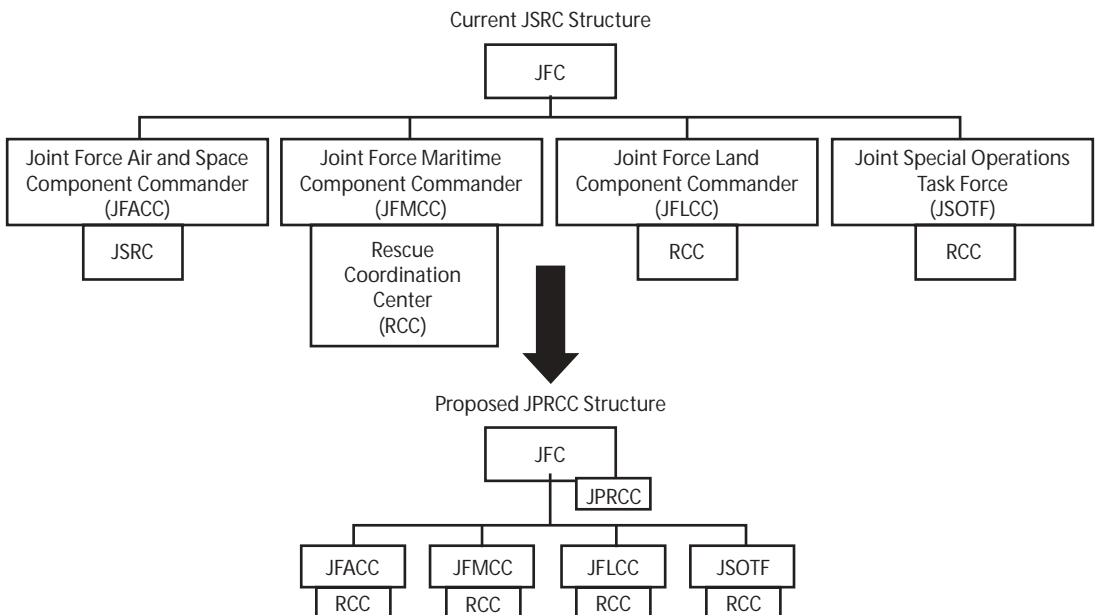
Current JSRC Structure

JFC

Joint Force Air and Space Component Commander (JFACC)

JSRC

Joint Force Maritime Component Commander (JFMCC)

Rescue Coordination Center (RCC)

Joint Force Land Component Commander (JFLCC)

RCC

Joint Special Operations Task Force (JSOTF)

RCC

Proposed JPRCC Structure

JFC

JPRCC

JFACC

RCC

JFMCC

RCC

JFLCC

RCC

JSOTF

RCC